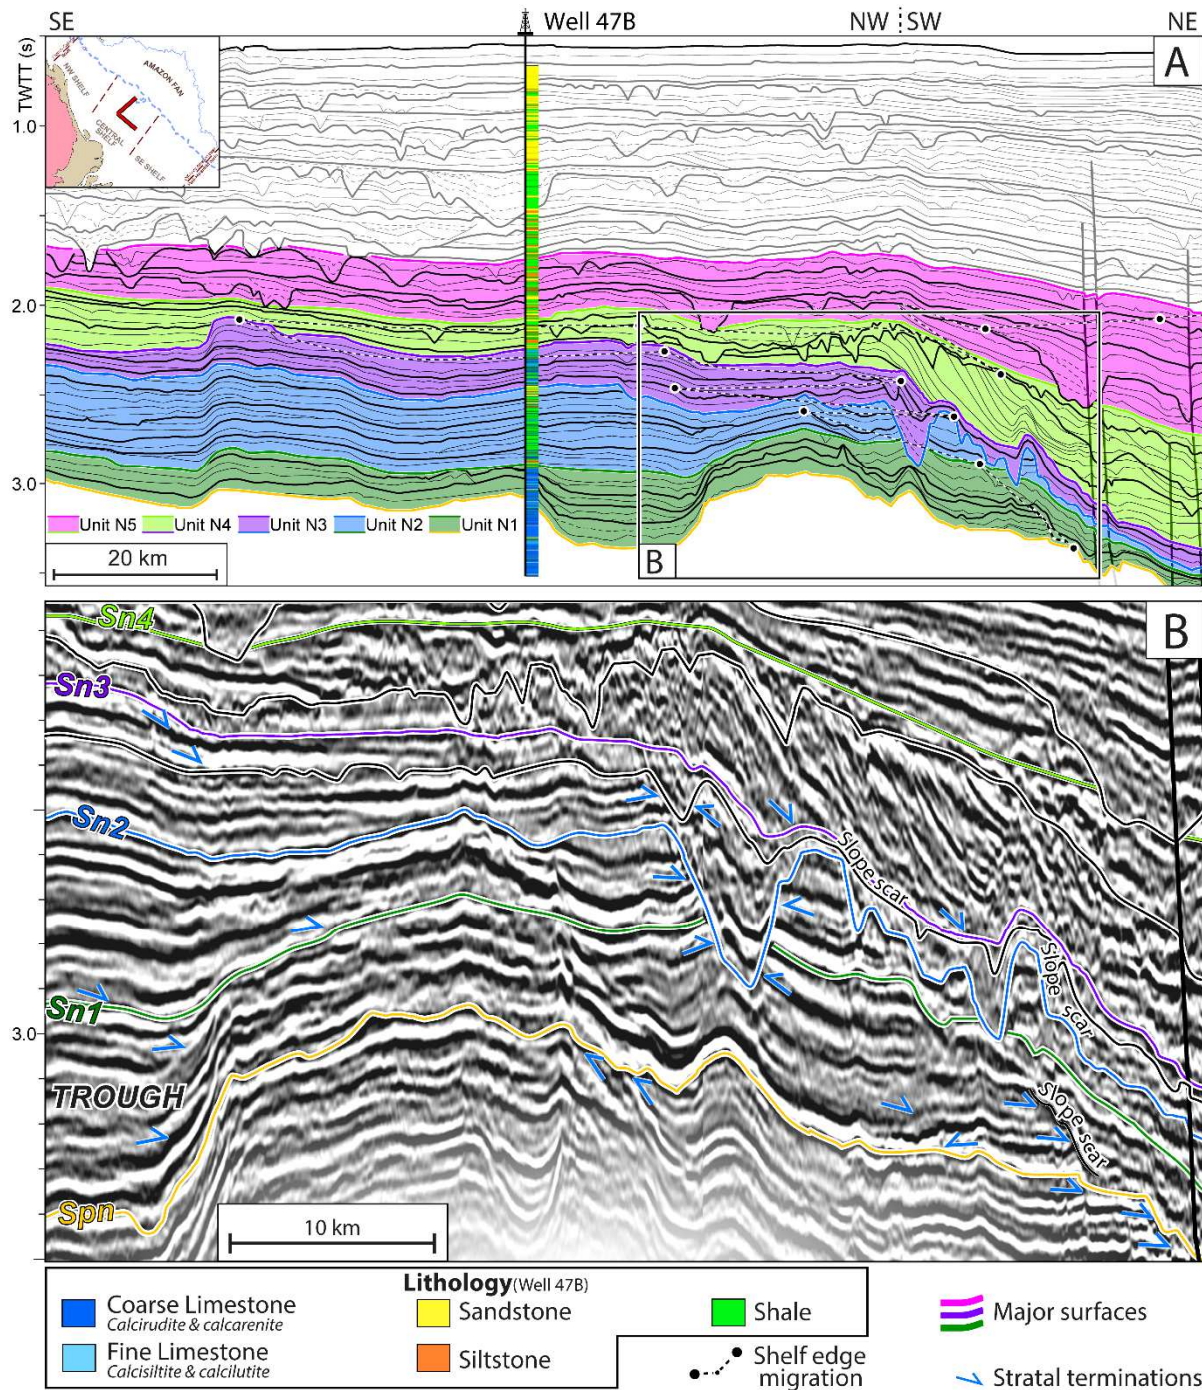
SE

Well 47B

NW SW

NE

A

TWTT (s)

1.0

2.0

3.0

NW SHELF

AMAZON FAN

CENTRAL SHELF

SE SHELF

Unit N5 Unit N4 Unit N3 Unit N2 Unit N1

20 km

B

B

Sn4

Sn3

Sn2

Sn1

Spn

TROUGH

3.0

Slope scar

Slope scar

Slope scar

10 km

Lithology(Well 47B)

Coarse Limestone
Calcirudite & calcarenite

Fine Limestone
Calcisiltite & calcilutite

Sandstone

Siltstone

Shale

Shelf edge migration

Major surfaces

Stratal terminations